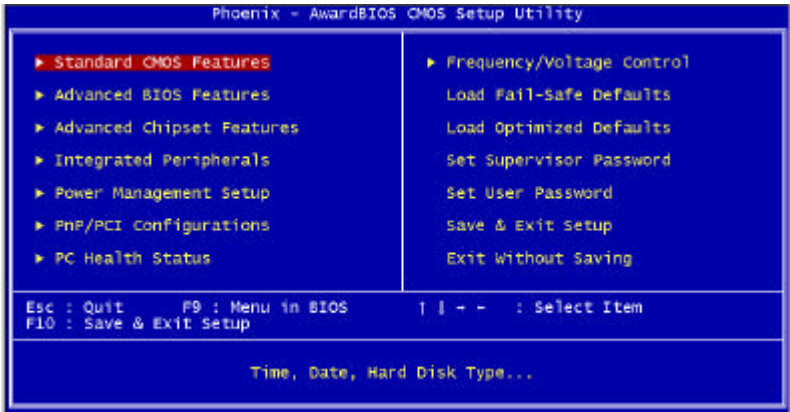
Phoenix - AwardBIOS CMOS Setup Utility

► Standard CMOS Features
► Advanced BIOS Features
► Advanced Chipset Features
► Integrated Peripherals
► Power Management Setup
► PnP/PCI Configurations
► PC Health Status

► Frequency/Voltage Control
Load Fail-Safe Defaults
Load Optimized Defaults
Set Supervisor Password
Set User Password
Save & Exit Setup
Exit Without Saving

Esc : Quit F9 : Menu in BIOS ↑ ↓ → ← : Select Item
F10 : Save & Exit Setup

Time, Date, Hard Disk Type...